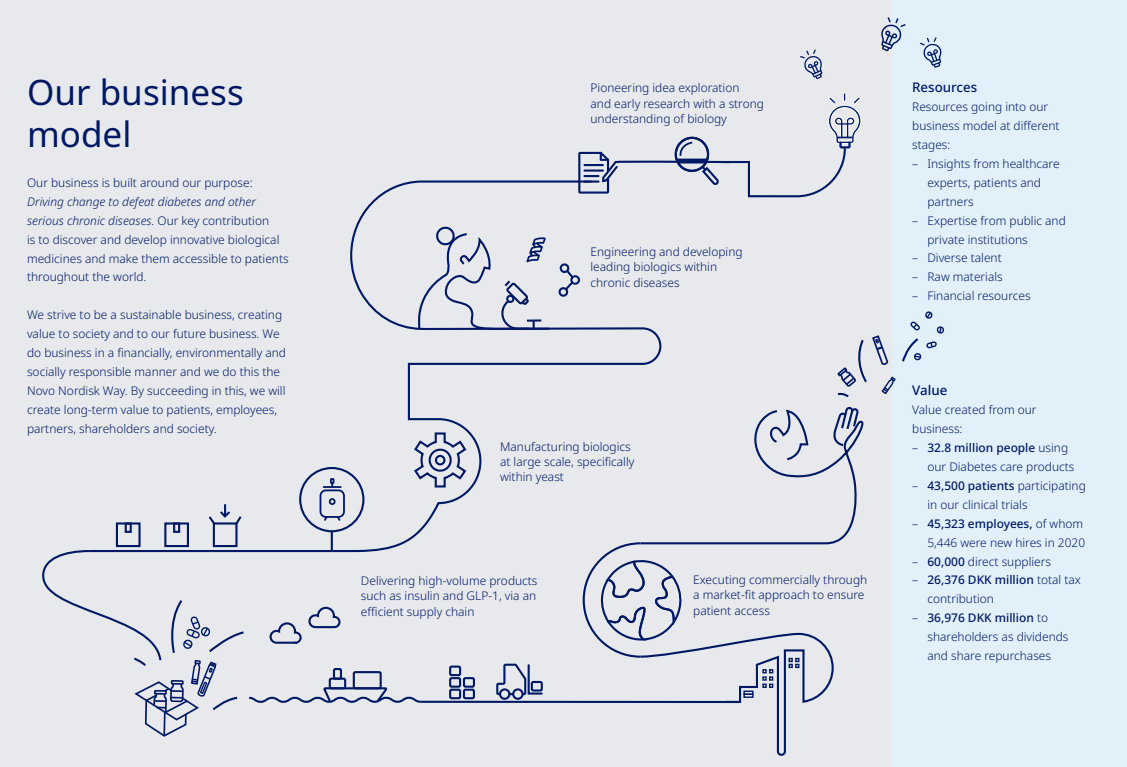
Our business model

Our business is built around our purpose: *Driving change to defeat diabetes and other serious chronic diseases.* Our key contribution is to discover and develop innovative biological medicines and make them accessible to patients throughout the world.

We strive to be a sustainable business, creating value to society and to our future business. We do business in a financially, environmentally and socially responsible manner and we do this the Novo Nordisk Way. By succeeding in this, we will create long-term value to patients, employees, partners, shareholders and society.

Pioneering idea exploration and early research with a strong understanding of biology

Engineering and developing leading biologics within chronic diseases

Manufacturing biologics at large scale, specifically within yeast

Delivering high-volume products such as insulin and GLP-1, via an efficient supply chain

Executing commercially through a market-fit approach to ensure patient access

Resources
Resources going into our business model at different stages:
– Insights from healthcare experts, patients and partners
– Expertise from public and private institutions
– Diverse talent
– Raw materials
– Financial resources

Value
Value created from our business:
– **32.8 million people** using our Diabetes care products
– **43,500 patients** participating in our clinical trials
– **45,323 employees,** of whom 5,446 were new hires in 2020
– **60,000** direct suppliers
– **26,376 DKK million** total tax contribution
– **36,976 DKK million** to shareholders as dividends and share repurchases